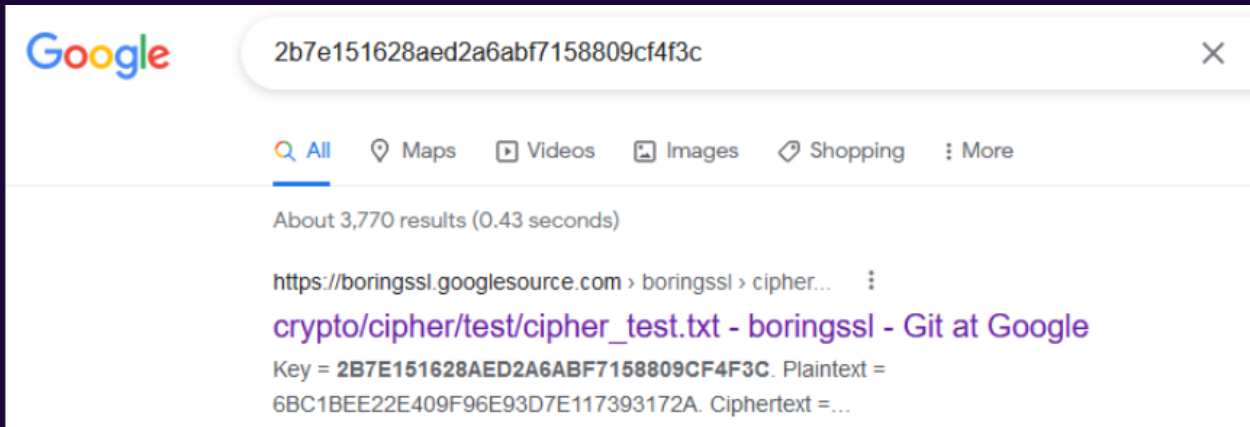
Google

2b7e151628aed2a6abf7158809cf4f3c

All Maps Videos Images Shopping More

About 3,770 results (0.43 seconds)

https://boringssl.googlesource.com › boringssl › cipher...

crypto/cipher/test/cipher_test.txt - boringssl - Git at Google

Key = 2B7E151628AED2A6ABF7158809CF4F3C. Plaintext = 6BC1BEE22E409F96E93D7E117393172A. Ciphertext =...